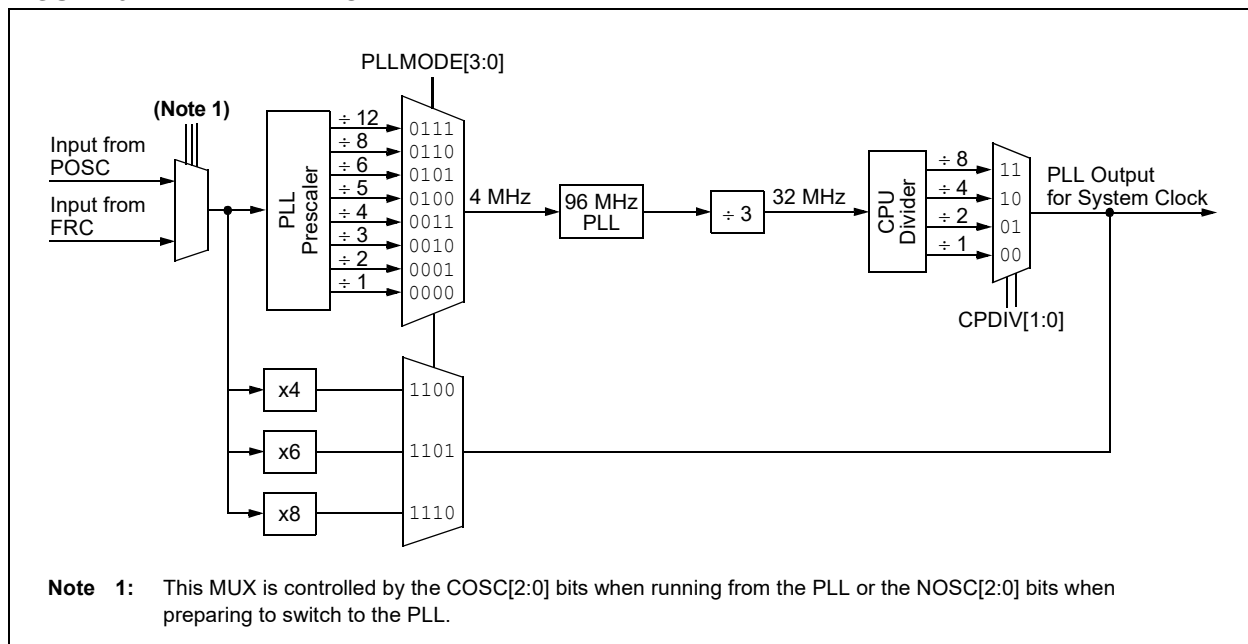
PLLMODE[3:0]

(Note 1)

Input from POSC

Input from FRC

PLL Prescaler

$\div$ 12
$\div$ 8
$\div$ 6
$\div$ 5
$\div$ 4
$\div$ 3
$\div$ 2
$\div$ 1

0111
0110
0101
0100
0011
0010
0001
0000

4 MHz

96 MHz PLL

$\div$ 3

32 MHz

CPU Divider

$\div$ 8
$\div$ 4
$\div$ 2
$\div$ 1

11
10
01
00

PLL Output for System Clock

CPDIV[1:0]

x4

x6

x8

1100

1101

1110

Note 1: This MUX is controlled by the COSC[2:0] bits when running from the PLL or the NOSC[2:0] bits when preparing to switch to the PLL.